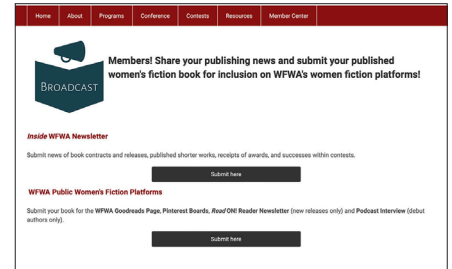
Home | About | Programs | Conference | Contests | Resources | Member Center

BROADCAST

Members! Share your publishing news and submit your published women's fiction book for inclusion on WFWA's women fiction platforms!

*Inside* WFWA Newsletter

Submit news of book contracts and releases, published shorter works, receipts of awards, and successes within contests.

Submit here

WFWA Public Women's Fiction Platforms

Submit your book for the WFWA Goodreads Page, Pinterest Boards, *Read* ON! Reader Newsletter (new releases only) and Podcast Interview (debut authors only).

Submit here